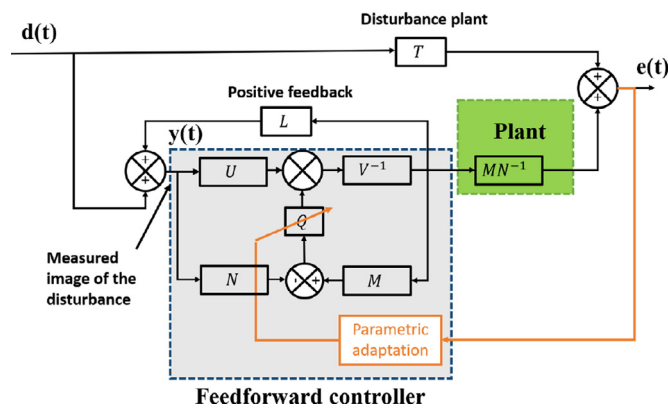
d(t)

Disturbance plant

$T$

e(t)

+

+

Positive feedback

$L$

y(t)

+

+

$U$

$V^{-1}$

Plant

$MN^{-1}$

$Q$

Measured image of the disturbance

$N$

-

+

$M$

Parametric adaptation

Feedforward controller